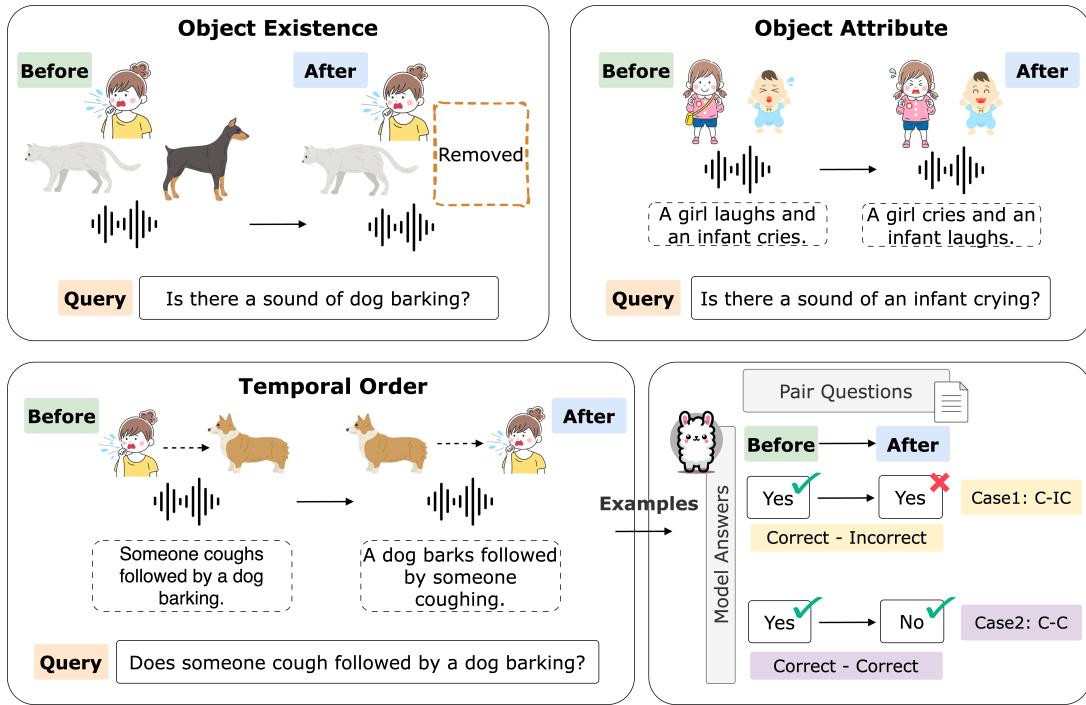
Object Existence

Before

After

Removed

Query Is there a sound of dog barking?

Object Attribute

Before

After

A girl laughs and an infant cries.

A girl cries and an infant laughs.

Query Is there a sound of an infant crying?

Temporal Order

Before

After

Someone coughs followed by a dog barking.

A dog barks followed by someone coughing.

Query Does someone cough followed by a dog barking?

Examples

Pair Questions

Model Answers

Before

After

Yes

Yes

Case1: C-IC

Correct - Incorrect

Yes

No

Case2: C-C

Correct - Correct